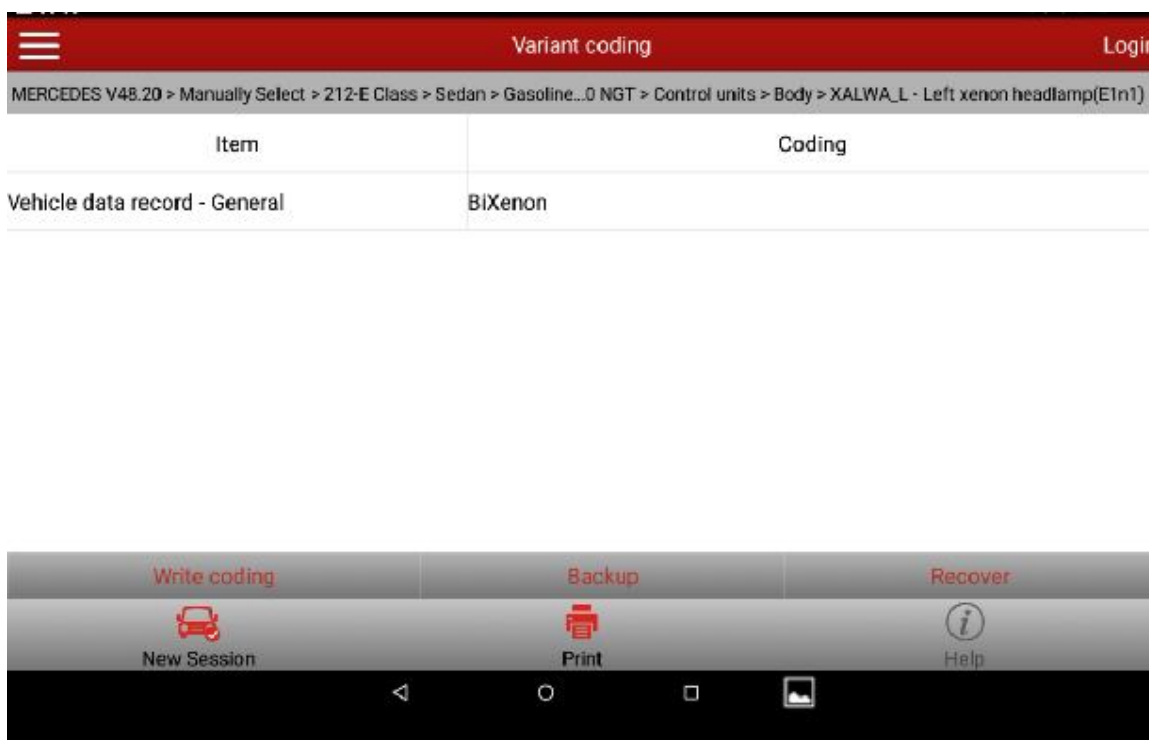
Variant coding

Logi

MERCEDES V48.20 > Manually Select > 212-E Class > Sedan > Gasoline...0 NGT > Control units > Body > XALWA_L - Left xenon headlamp(E1n1)

| Item | Coding |
|---|---|
| Vehicle data record - General | BiXenon |

Write coding

Backup

Recover

New Session

Print

Help